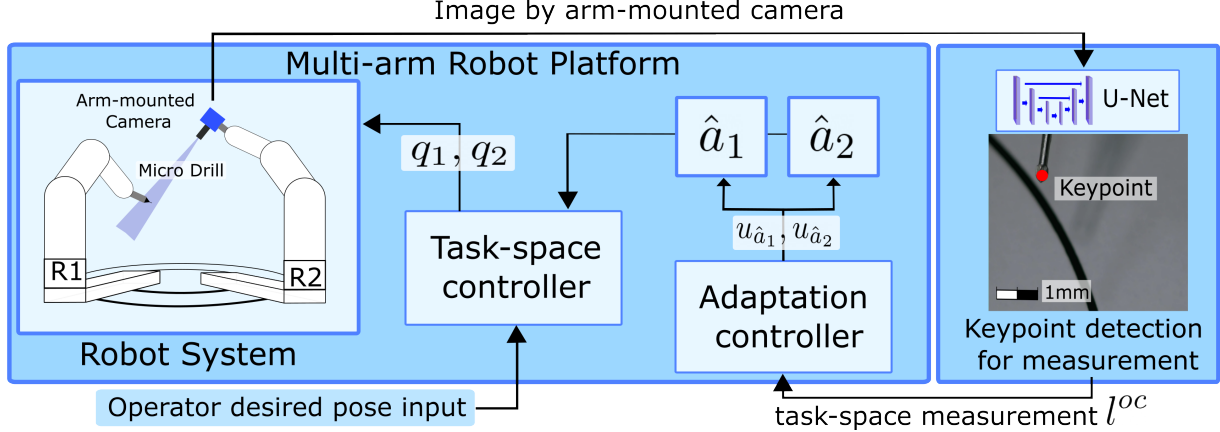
Image by arm-mounted camera

Multi-arm Robot Platform

Arm-mounted Camera

Micro Drill

R1

R2

Robot System

$q_1, q_2$

Task-space controller

$\hat{a}_1$

$\hat{a}_2$

$u_{\hat{a}_1}, u_{\hat{a}_2}$

Adaptation controller

U-Net

Keypoint

1mm

Keypoint detection for measurement

Operator desired pose input

task-space measurement $l^{oc}$